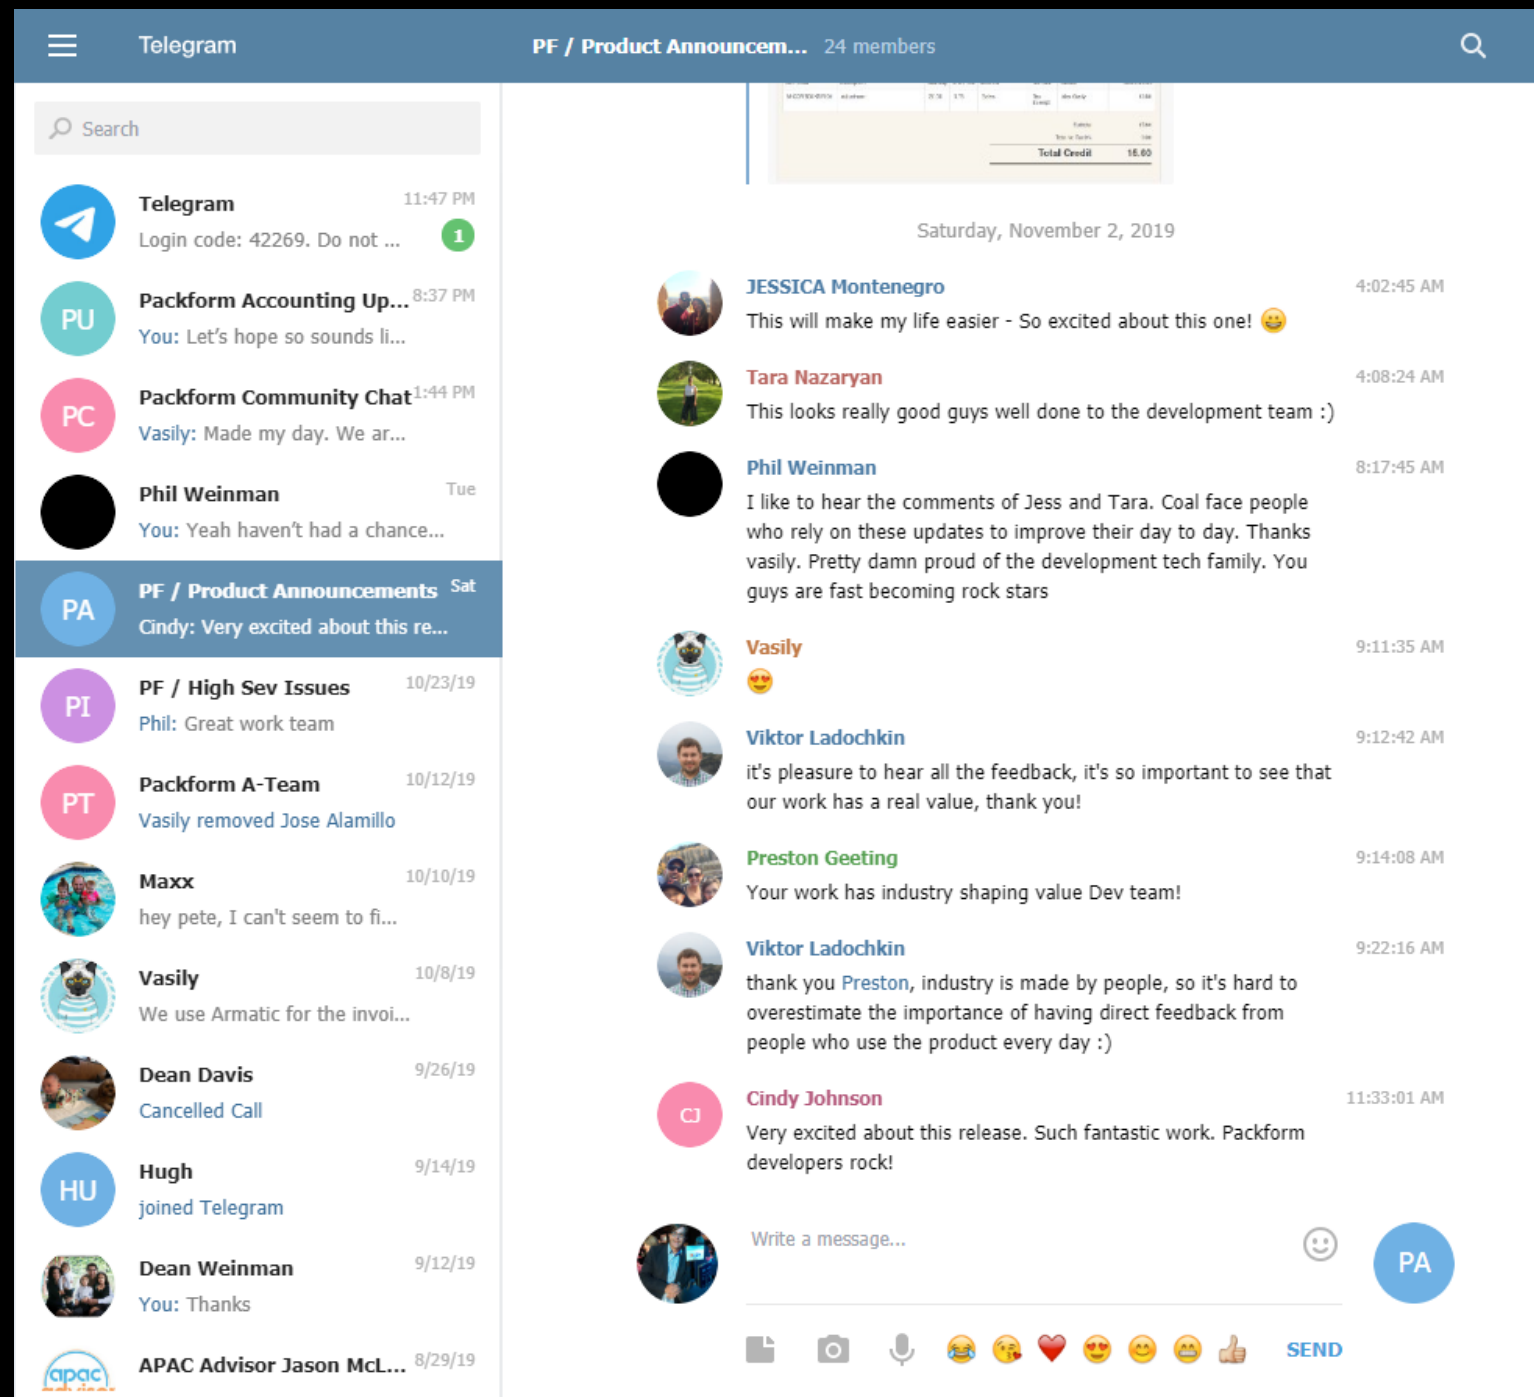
Telegram

PF / Product Announcem... 24 members

Search

Telegram 11:47 PM
Login code: 42269. Do not ... 1

PU Packform Accounting Up... 8:37 PM
You: Let's hope so sounds li...

PC Packform Community Chat 1:44 PM
Vasily: Made my day. We ar...

Phil Weinman Tue
You: Yeah haven't had a chance...

PA PF / Product Announcements Sat
Cindy: Very excited about this re...

PI PF / High Sev Issues 10/23/19
Phil: Great work team

PT Packform A-Team 10/12/19
Vasily removed Jose Alamillo

Maxx 10/10/19
hey pete, I can't seem to fi...

Vasily 10/8/19
We use Armatic for the invoi...

Dean Davis 9/26/19
Cancelled Call

HU Hugh 9/14/19
joined Telegram

Dean Weinman 9/12/19
You: Thanks

APAC Advisor Jason McL... 8/29/19

Total Credit 16.00

Saturday, November 2, 2019

JESSICA Montenegro 4:02:45 AM
This will make my life easier - So excited about this one! 😀

Tara Nazaryan 4:08:24 AM
This looks really good guys well done to the development team :)

Phil Weinman 8:17:45 AM
I like to hear the comments of Jess and Tara. Coal face people who rely on these updates to improve their day to day. Thanks vasily. Pretty damn proud of the development tech family. You guys are fast becoming rock stars

Vasily 9:11:35 AM
😍

Viktor Ladochkin 9:12:42 AM
it's pleasure to hear all the feedback, it's so important to see that our work has a real value, thank you!

Preston Geeting 9:14:08 AM
Your work has industry shaping value Dev team!

Viktor Ladochkin 9:22:16 AM
thank you Preston, industry is made by people, so it's hard to overestimate the importance of having direct feedback from people who use the product every day :)

CJ Cindy Johnson 11:33:01 AM
Very excited about this release. Such fantastic work. Packform developers rock!

Write a message...

PA

SEND